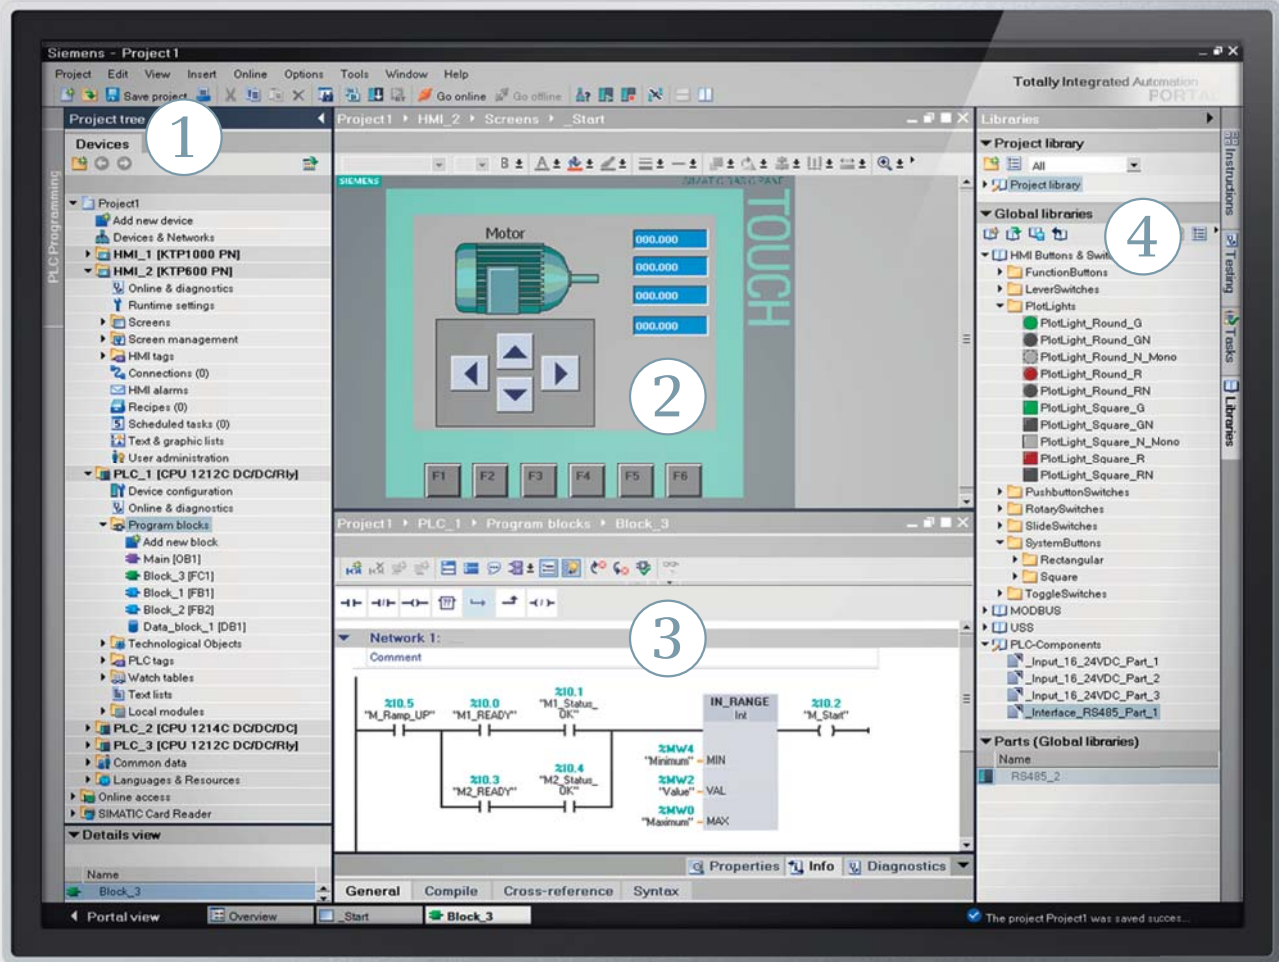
Siemens - Project1

Project Edit View Insert Online Options Tools Window Help

Save project Go online Go offline

Totally Integrated Automation PORTAL

Project tree

1

Devices

PLC Programming

Project1
Add new device
Devices & Networks
HMI_1 [KTP1000 PN]
HMI_2 [KTP600 PN]
Online & diagnostics
Runtime settings
Screens
Screen management
HMI tags
Connections (0)
HMI alarms
Recipes (0)
Scheduled tasks (0)
Text & graphic lists
User administration
PLC_1 [CPU 1212C DC/DC/Rly]
Device configuration
Online & diagnostics
Program blocks
Add new block
Main [OB1]
Block_3 [FC1]
Block_1 [FB1]
Block_2 [FB2]
Data_block_1 [DB1]
Technological Objects
PLC tags
Watch tables
Text lists
Local modules
PLC_2 [CPU 1214C DC/DC/DC]
PLC_3 [CPU 1212C DC/DC/Rly]
Common data
Languages & Resources
Online access
SIMATIC Card Reader

Details view

Name
Block_3

Project1 ▸ HMI_2 ▸ Screens ▸ _Start

SIEMENS
SIMATIC TASKPANEL

Motor

000.000
000.000
000.000
000.000

TOUCH

2

F1 F2 F3 F4 F5 F6

Project1 ▸ PLC_1 ▸ Program blocks ▸ Block_3

3

Network 1:
Comment

%I0.5 "M_Ramp_UP"
%I0.0 "M1_READY"
%I0.1 "M1_Status_OK"
%I0.3 "M2_READY"
%I0.4 "M2_Status_OK"
IN_RANGE Int
%MW4 "Minimum" MIN
%MW2 "Value" VAL
%MW0 "Maximum" MAX
%I0.2 "M_Start"

Properties Info Diagnostics

General Compile Cross-reference Syntax

Libraries

Project library
All
Project library

Global libraries

4

HMI Buttons & Swit
FunctionButtons
LeverSwitches
PilotLights
PilotLight_Round_G
PilotLight_Round_GN
PilotLight_Round_N_Mono
PilotLight_Round_R
PilotLight_Round_RN
PilotLight_Square_G
PilotLight_Square_GN
PilotLight_Square_N_Mono
PilotLight_Square_R
PilotLight_Square_RN
PushbuttonSwitches
RotarySwitches
SlideSwitches
SystemButtons
Rectangular
Square
ToggleSwitches
MODBUS
USS
PLC-Components
_Input_16_24VDC_Part_1
_Input_16_24VDC_Part_2
_Input_16_24VDC_Part_3
_Interface_RS485_Part_1

Parts (Global libraries)
Name
RS485_2

Instructions Testing Tasks Libraries

Portal view Overview _Start Block_3

The project Project1 was saved succes...